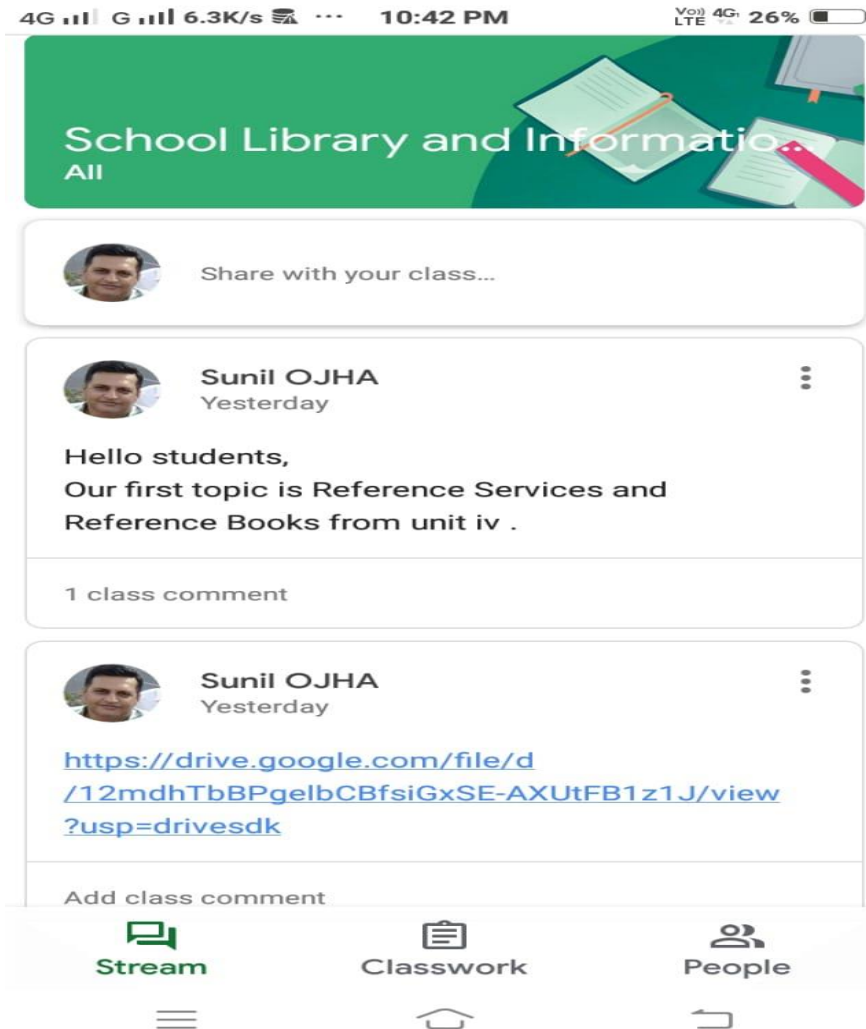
4G G 6.3K/s ··· 10:42 PM Vo) LTE 4G 26%

School Library and Informatio...
All

Share with your class...

Sunil OJHA
Yesterday

Hello students,
Our first topic is Reference Services and Reference Books from unit iv .

1 class comment

Sunil OJHA
Yesterday

https://drive.google.com/file/d/12mdhTbBPgelbCBfsiGxSE-AXUtFB1z1J/view?usp=drivesdk

Add class comment

Stream
Classwork
People